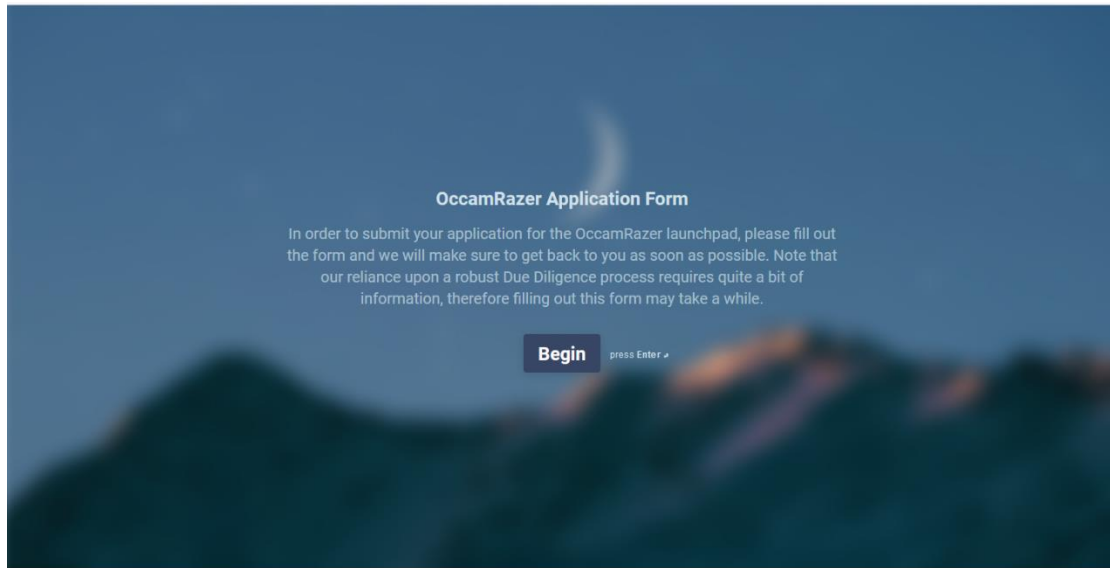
OccamRazer Application Form

In order to submit your application for the OccamRazer launchpad, please fill out the form and we will make sure to get back to you as soon as possible. Note that our reliance upon a robust Due Diligence process requires quite a bit of information, therefore filling out this form may take a while.

Begin

press Enter ↵